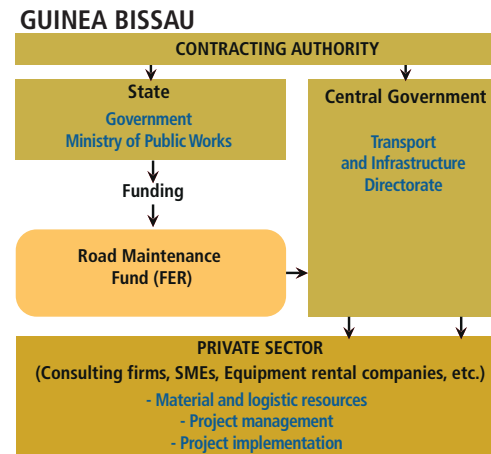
GUINEA BISSAU

CONTRACTING AUTHORITY

State

Government
Ministry of Public Works

Funding

Road Maintenance Fund (FER)

Central Government

Transport and Infrastructure Directorate

PRIVATE SECTOR
(Consulting firms, SMEs, Equipment rental companies, etc.)

- Material and logistic resources
- Project management
- Project implementation